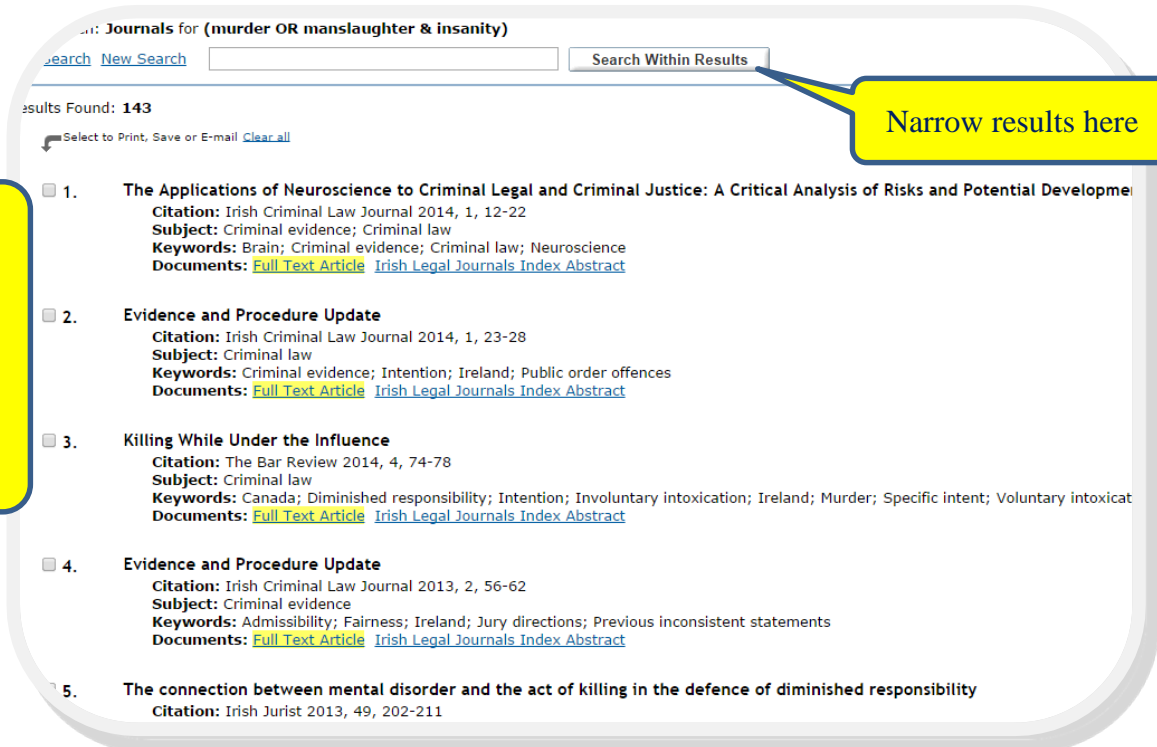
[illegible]: Journals for (murder OR manslaughter & insanity)

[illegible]earch New Search Search Within Results

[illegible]esults Found: 143

Narrow results here

Select to Print, Save or E-mail Clear all

1. The Applications of Neuroscience to Criminal Legal and Criminal Justice: A Critical Analysis of Risks and Potential Developme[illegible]
Citation: Irish Criminal Law Journal 2014, 1, 12-22
Subject: Criminal evidence; Criminal law
Keywords: Brain; Criminal evidence; Criminal law; Neuroscience
Documents: Full Text Article Irish Legal Journals Index Abstract

2. Evidence and Procedure Update
Citation: Irish Criminal Law Journal 2014, 1, 23-28
Subject: Criminal law
Keywords: Criminal evidence; Intention; Ireland; Public order offences
Documents: Full Text Article Irish Legal Journals Index Abstract

3. Killing While Under the Influence
Citation: The Bar Review 2014, 4, 74-78
Subject: Criminal law
Keywords: Canada; Diminished responsibility; Intention; Involuntary intoxication; Ireland; Murder; Specific intent; Voluntary intoxicat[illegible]
Documents: Full Text Article Irish Legal Journals Index Abstract

4. Evidence and Procedure Update
Citation: Irish Criminal Law Journal 2013, 2, 56-62
Subject: Criminal evidence
Keywords: Admissibility; Fairness; Ireland; Jury directions; Previous inconsistent statements
Documents: Full Text Article Irish Legal Journals Index Abstract

5. The connection between mental disorder and the act of killing in the defence of diminished responsibility
Citation: Irish Jurist 2013, 49, 202-211